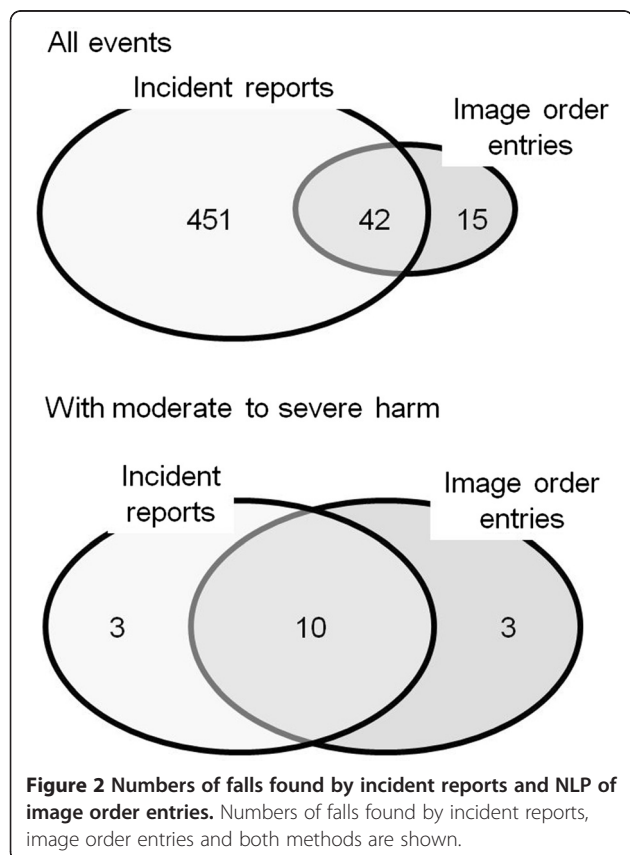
All events

Incident reports

Image order entries

451

42

15

With moderate to severe harm

Incident reports

Image order entries

3

10

3

**Figure 2 Numbers of falls found by incident reports and NLP of image order entries.** Numbers of falls found by incident reports, image order entries and both methods are shown.